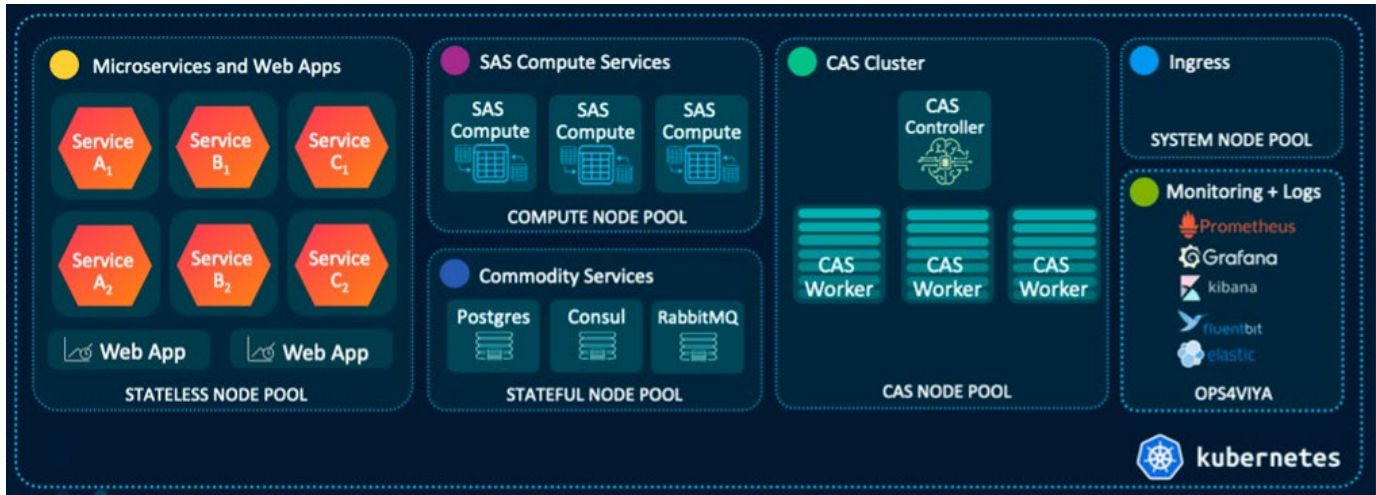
Microservices and Web Apps

Service $A_1$

Service $B_1$

Service $C_1$

Service $A_2$

Service $B_2$

Service $C_2$

Web App

Web App

STATELESS NODE POOL

SAS Compute Services

SAS Compute

SAS Compute

SAS Compute

COMPUTE NODE POOL

Commodity Services

Postgres

Consul

RabbitMQ

STATEFUL NODE POOL

CAS Cluster

CAS Controller

CAS Worker

CAS Worker

CAS Worker

CAS NODE POOL

Ingress

SYSTEM NODE POOL

Monitoring + Logs

Prometheus

Grafana

kibana

fluentbit

elastic

OPS4VIYA

kubernetes